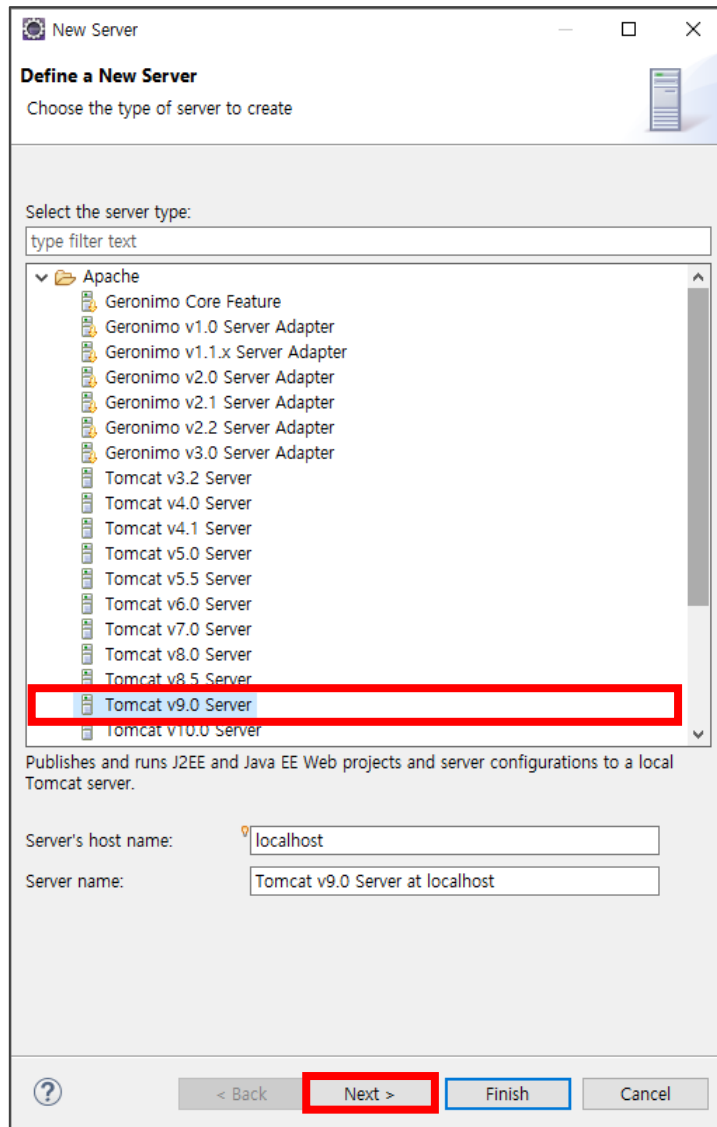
New Server

Define a New Server

Choose the type of server to create

Select the server type:

type filter text

Apache
Geronimo Core Feature
Geronimo v1.0 Server Adapter
Geronimo v1.1.x Server Adapter
Geronimo v2.0 Server Adapter
Geronimo v2.1 Server Adapter
Geronimo v2.2 Server Adapter
Geronimo v3.0 Server Adapter
Tomcat v3.2 Server
Tomcat v4.0 Server
Tomcat v4.1 Server
Tomcat v5.0 Server
Tomcat v5.5 Server
Tomcat v6.0 Server
Tomcat v7.0 Server
Tomcat v8.0 Server
Tomcat v8.5 Server
Tomcat v9.0 Server
Tomcat v10.0 Server

Publishes and runs J2EE and Java EE Web projects and server configurations to a local Tomcat server.

Server's host name: localhost

Server name: Tomcat v9.0 Server at localhost

?

< Back

Next >

Finish

Cancel